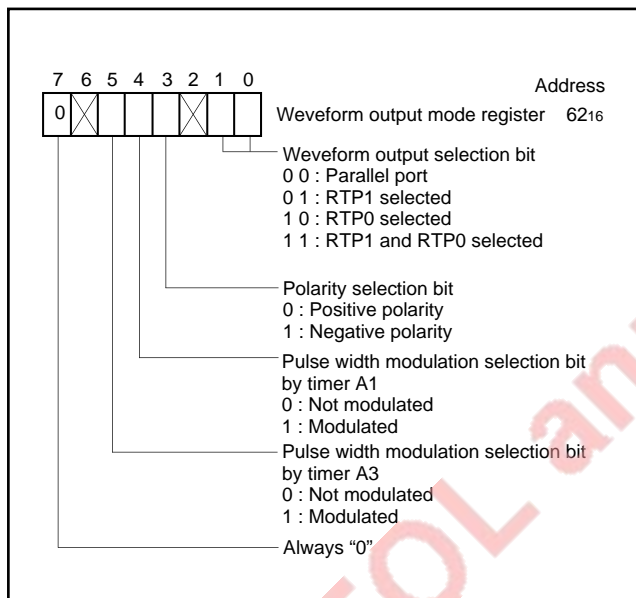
7 6 5 4 3 2 1 0

0

Address

Weveform output mode register $62_{16}$

Weveform output selection bit
0 0 : Parallel port
0 1 : RTP1 selected
1 0 : RTP0 selected
1 1 : RTP1 and RTP0 selected

Polarity selection bit
0 : Positive polarity
1 : Negative polarity

Pulse width modulation selection bit by timer A1
0 : Not modulated
1 : Modulated

Pulse width modulation selection bit by timer A3
0 : Not modulated
1 : Modulated

Always "0"

OL an